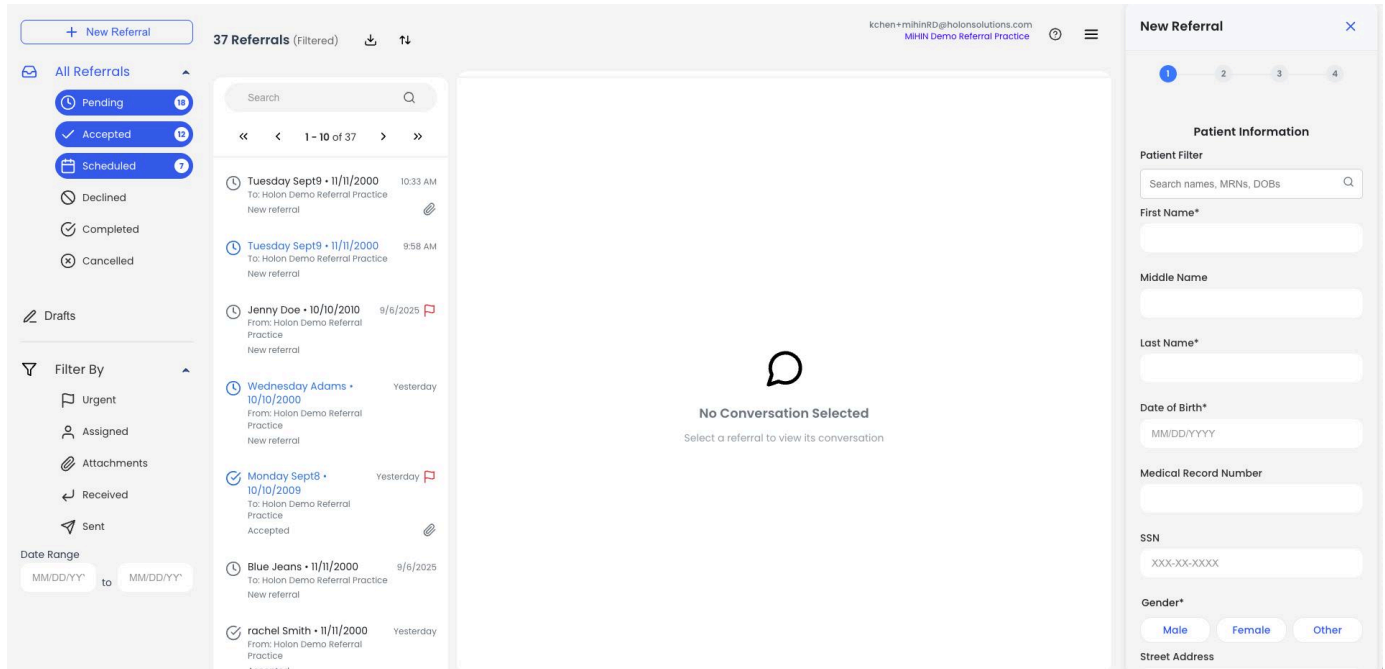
+ New Referral

All Referrals

Pending 18

Accepted 12

Scheduled 7

Declined

Completed

Cancelled

Drafts

Filter By

Urgent

Assigned

Attachments

Received

Sent

Date Range

MM/DD/YY to MM/DD/YY

37 Referrals (Filtered)

Search

« < 1 - 10 of 37 > »

Tuesday Sept9 • 11/11/2000 10:33 AM
To: Holon Demo Referral Practice
New referral

Tuesday Sept9 • 11/11/2000 9:58 AM
To: Holon Demo Referral Practice
New referral

Jenny Doe • 10/10/2010 9/6/2025
From: Holon Demo Referral Practice
New referral

Wednesday Adams • 10/10/2000 Yesterday
From: Holon Demo Referral Practice
New referral

Monday Sept8 • 10/10/2009 Yesterday
To: Holon Demo Referral Practice
Accepted

Blue Jeans • 11/11/2000 9/6/2025
To: Holon Demo Referral Practice
New referral

rachel Smith • 11/11/2000 Yesterday
From: Holon Demo Referral Practice

kchen+mihinRD@holonsolutions.com
MIHIN Demo Referral Practice

No Conversation Selected

Select a referral to view its conversation

New Referral ×

1 2 3 4

Patient Information

Patient Filter

Search names, MRNs, DOBs

First Name*

Middle Name

Last Name*

Date of Birth*

MM/DD/YYYY

Medical Record Number

SSN

XXX-XX-XXXX

Gender*

Male Female Other

Street Address